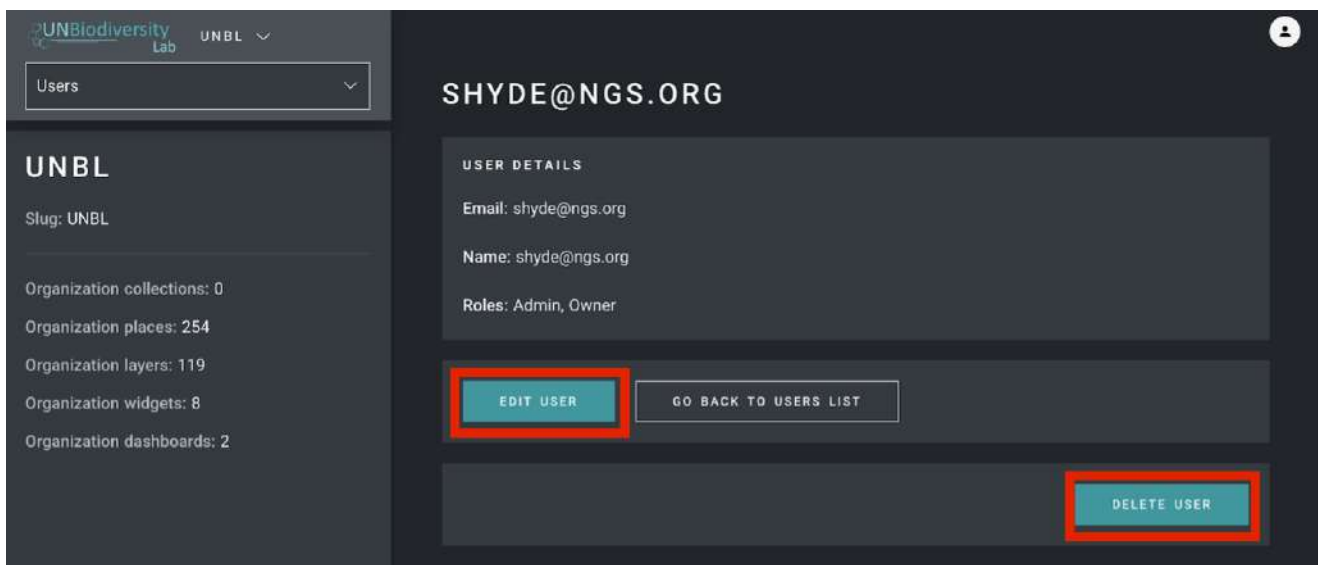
UNBiodiversity Lab UNBL

Users

UNBL

Slug: UNBL

Organization collections: 0

Organization places: 254

Organization layers: 119

Organization widgets: 8

Organization dashboards: 2

SHYDE@NGS.ORG

USER DETAILS

Email: shyde@ngs.org

Name: shyde@ngs.org

Roles: Admin, Owner

EDIT USER

GO BACK TO USERS LIST

DELETE USER